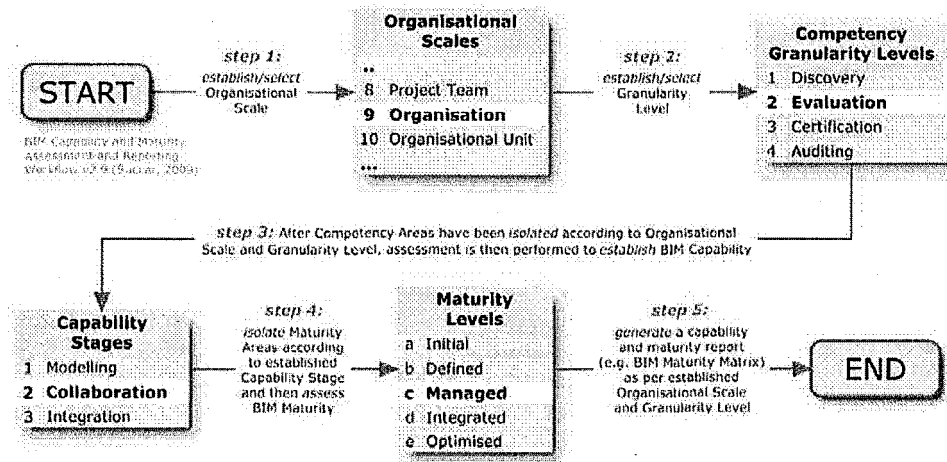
START

BIM Capability and Maturity Assessment and Reporting Workflow v2.9 (Succar, 2009)

step 1: establish/select Organisational Scale

Organisational Scales
..
8 Project Team
9 Organisation
10 Organisational Unit
...

step 2: establish/select Granularity Level

Competency Granularity Levels
1 Discovery
2 Evaluation
3 Certification
4 Auditing

step 3: After Competency Areas have been isolated according to Organisational Scale and Granularity Level, assessment is then performed to establish BIM Capability

Capability Stages
1 Modelling
2 Collaboration
3 Integration

step 4: isolate Maturity Areas according to established Capability Stage and then assess BIM Maturity

Maturity Levels
a Initial
b Defined
c Managed
d Integrated
e Optimised

step 5: generate a capability and maturity report (e.g. BIM Maturity Matrix) as per established Organisational Scale and Granularity Level

END